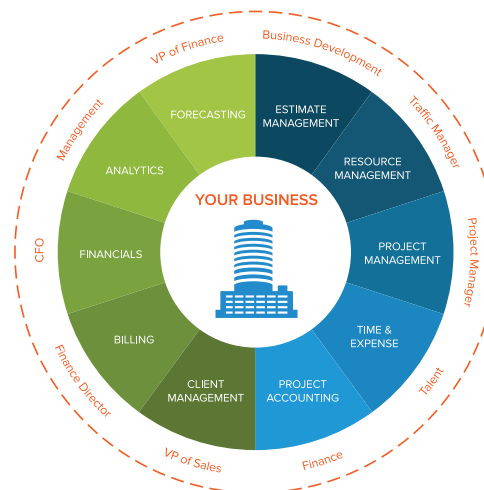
YOUR BUSINESS

ESTIMATE MANAGEMENT

RESOURCE MANAGEMENT

PROJECT MANAGEMENT

TIME & EXPENSE

PROJECT ACCOUNTING

CLIENT MANAGEMENT

BILLING

FINANCIALS

ANALYTICS

FORECASTING

Business Development

Traffic Manager

Project Manager

Talent

Finance

VP of Sales

Finance Director

CFO

Management

VP of Finance